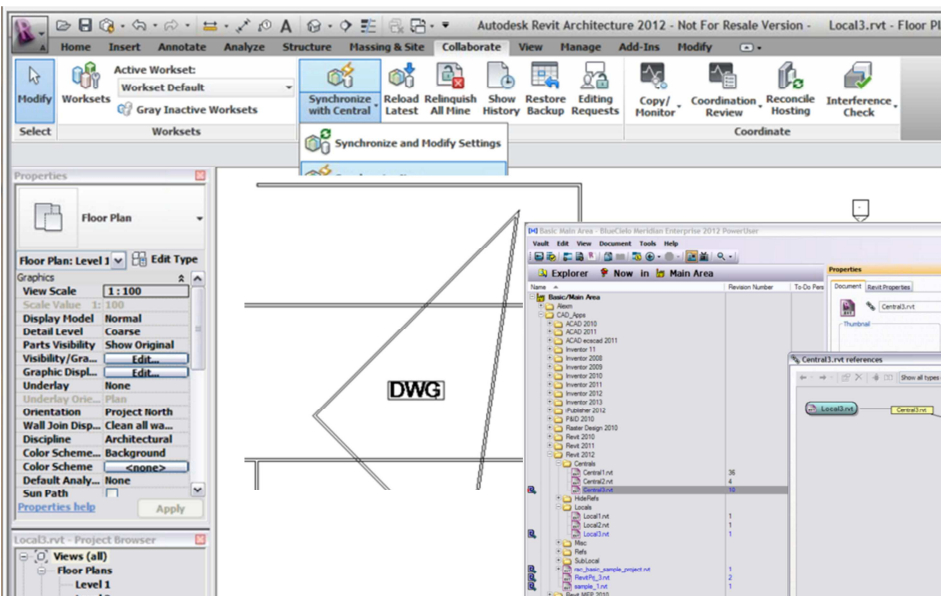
Autodesk Revit Architecture 2012 - Not For Resale Version - Local3.rvt - Floor Pl

Home Insert Annotate Analyze Structure Massing & Site Collaborate View Manage Add-Ins Modify

Modify
Select

Worksets
Active Workset:
Workset Default
Gray Inactive Worksets
Worksets

Synchronize with Central
Reload Latest
Relinquish All Mine
Show History
Restore Backup
Editing Requests

Copy/ Monitor
Coordination Review
Reconcile Hosting
Interference Check
Coordinate

Synchronize and Modify Settings

Properties

Floor Plan

Floor Plan: Level 1
Edit Type

| Graphics | |
|---|---|
| View Scale | 1 : 100 |
| Scale Value 1: | 100 |
| Display Model | Normal |
| Detail Level | Coarse |
| Parts Visibility | Show Original |
| Visibility/Gra... | Edit... |
| Graphic Displ... | Edit... |
| Underlay | None |
| Underlay Orie... | Plan |
| Orientation | Project North |
| Wall Join Disp... | Clean all wa... |
| Discipline | Architectural |
| Color Scheme... | Background |
| Color Scheme | <none> |
| Default Analy... | None |
| Sun Path | |

Properties help
Apply

Local3.rvt - Project Browser
Views (all)
Floor Plans
Level 1

DWG

Basic Main Area - BlueCielo Meridian Enterprise 2012 PowerUser
Vault Edit View Document Tools Help
Explorer Now in Main Area

| Name | Revision Number | To-Do Pers |
|---|---|---|
| Basic/Main Area | | |
| Alexm | | |
| CAD_Apps | | |
| ACAD 2010 | | |
| ACAD 2011 | | |
| ACAD ecacad 2011 | | |
| Inventor 11 | | |
| Inventor 2008 | | |
| Inventor 2009 | | |
| Inventor 2010 | | |
| Inventor 2011 | | |
| Inventor 2012 | | |
| Inventor 2013 | | |
| iPublisher 2012 | | |
| P&ID 2010 | | |
| Raster Design 2010 | | |
| Revit 2010 | | |
| Revit 2011 | | |
| Revit 2012 | | |
| Centrals | | |
| Central1.rvt | 36 | |
| Central2.rvt | 4 | |
| Central3.rvt | 10 | |
| HideRefs | | |
| Locals | | |
| Local1.rvt | 1 | |
| Local2.rvt | 1 | |
| Local3.rvt | 1 | |
| Misc | | |
| Refs | | |
| SubLocal | | |
| rac_basic_sample_project.rvt | 1 | |
| RevitPs_3.rvt | 2 | |
| sample_1.rvt | 1 | |

Properties
Document Revit Properties
Central3.rvt
Thumbnail

Central3.rvt references
Show all types
Local3.rvt
Central3.rvt